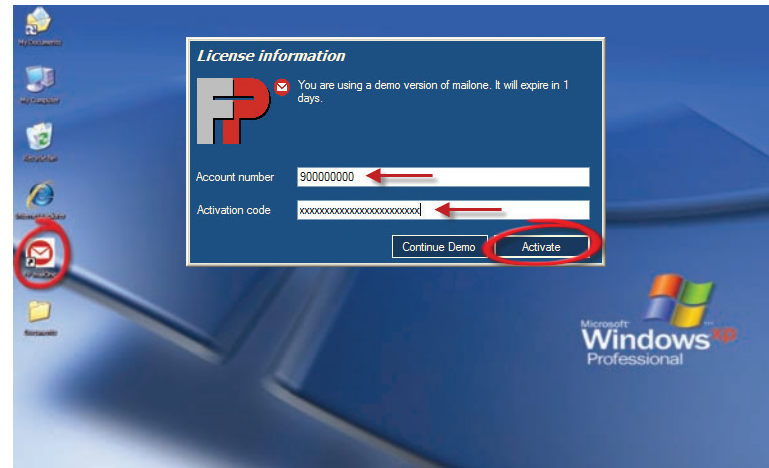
My Documents

My Computer

Recycle Bin

Internet Explorer

mailOne

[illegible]

License information

You are using a demo version of mailone. It will expire in 1 days.

Account number 900000000

Activation code xxxxxxxxxxxxxxxxxxxxxxxxx

Continue Demo

Activate

Microsoft
Windows xp
Professional